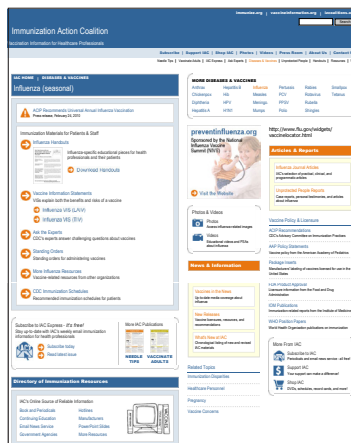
immunize.org | vaccineinformation.org | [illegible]

Immunization Action Coalition

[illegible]ccination Information for Healthcare Professionals

Subscribe | Support IAC | Shop IAC | Photos | Videos | Press Room | About Us | Contact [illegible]

IAC HOME | DISEASES & VACCINES

Influenza (seasonal)

ACIP Recommends Universal Annual Influenza Vaccination
Press release: February 24, 2010

Immunization Materials for Patients & Staff

Influenza Handouts
Influenza-specific educational pieces for health professionals and their patients
Download Handouts

Vaccine Information Statements
VISs explain both the benefits and risks of a vaccine
Influenza VIS (LAIV)
Influenza VIS (TIV)

Ask the Experts
CDC's experts answer challenging questions about vaccines

Standing Orders
Standing orders for administering vaccines

More Influenza Resources
Vaccine-related resources from other organizations

CDC Immunization Schedules
Recommended immunization schedules for patients

Subscribe to IAC Express - it's free!
Stay up-to-date with IAC's weekly email immunization information for health professionals
Subscribe today
Read latest issue

More IAC Publications
NEEDLE TIPS
VACCINATE ADULTS

Directory of Immunization Resources

IAC's Online Source of Reliable Information
Book and Periodicals
Continuing Education
Email News Service
Government Agencies
Hotlines
Manufacturers
PowerPoint Slides
More Resources

MORE DISEASES & VACCINES
Anthrax
Chickenpox
Diphtheria
Hepatitis A
Hepatitis B
Hib
HPV
H1N1
Influenza
Measles
Meningo
Mumps
Pertussis
PCV
PPSV
Polio
Rabies
Rotavirus
Rubella
Shingles
Smallpox
Tetanus

preventinfluenza.org
Sponsored by the National Influenza Vaccine Summit (NIVS)
Visit the Website

http://www.flu.gov/individualcare/vaccinelocator.html

Articles & Reports
Influenza Journal Articles
IAC's selection of pertinent, clinical, and programmatic articles
Unprotected People Reports
Case reports, personal testimonies, and articles about influenza

Photos & Videos
Photos
Influenza-related images
Videos
Educational videos and PSAs about influenza

Vaccine Policy & Licensure
ACIP Recommendations
CDC's Advisory Committee on Immunization Practices
AAP Policy Statements
Vaccine policy from the American Academy of Pediatrics
Package Inserts
Manufacturers' labeling of vaccines licensed for use in the United States
FDA Product Approval
Licensure information from the Food and Drug Administration
IOM Publications
Immunization related reports from the Institute of Medicine
WHO Position Papers
World Health Organization publications on immunization

News & Information
Vaccines in the News
Up-to-date media coverage about influenza
New Releases
Vaccine releases, resources, and recommendations
What's New at IAC
Chronological listing of new and revised IAC materials

Related Topics
Immunization Disparities
Healthcare Personnel
Pregnancy
Vaccine Concerns

More From IAC
Subscribe to IAC
Periodicals and email news service - all free!
Support IAC
Your support can make a difference!
Shop IAC
DVDs, schedules, record cards, and more!